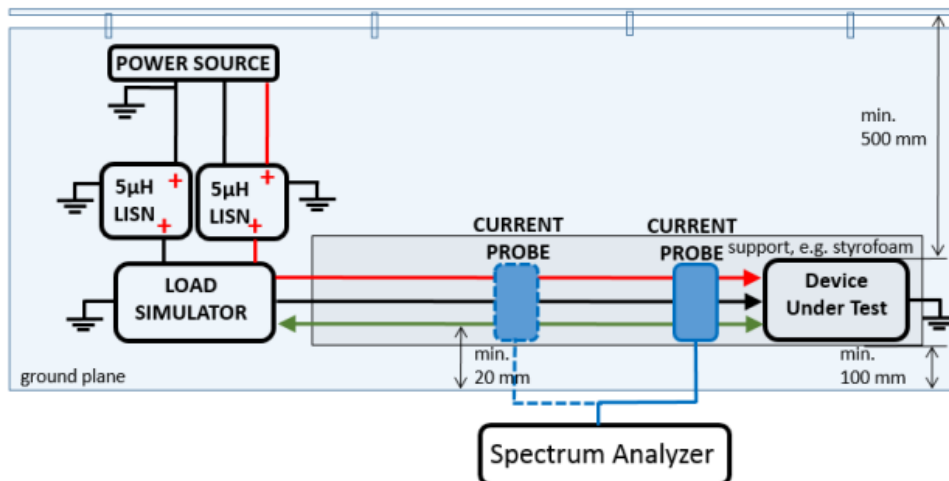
POWER SOURCE

min.
500 mm

5µH
LISN
+
+

5µH
LISN
+
+

CURRENT
PROBE

CURRENT
PROBE

support, e.g. styrofoam

LOAD
SIMULATOR

Device
Under Test

min.
20 mm

min.
100 mm

ground plane

Spectrum Analyzer